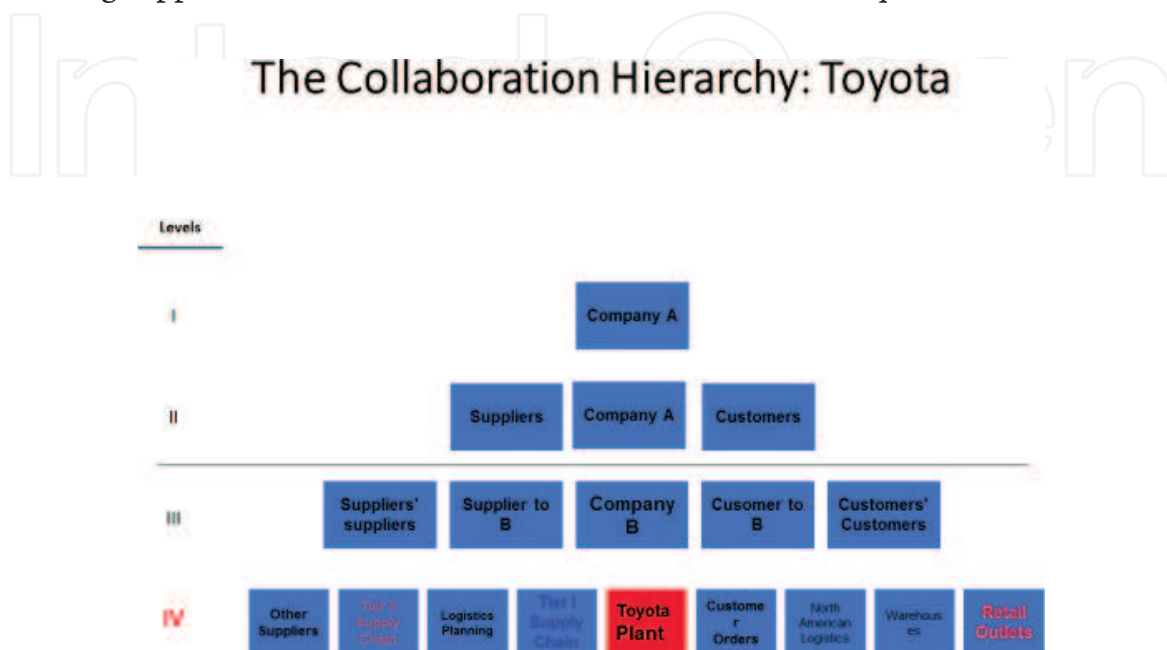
The Collaboration Hierarchy: Toyota

Levels

I

Company A

II

Suppliers

Company A

Customers

III

Suppliers' suppliers

Supplier to B

Company B

Cusomer to B

Customers' Customers

IV

Other Suppliers

Tier II Supply Chain

Logistics Planning

Tier I Supply Chain

Toyota Plant

Customer Orders

North American Logistics

Warehouses

Retail Outlets